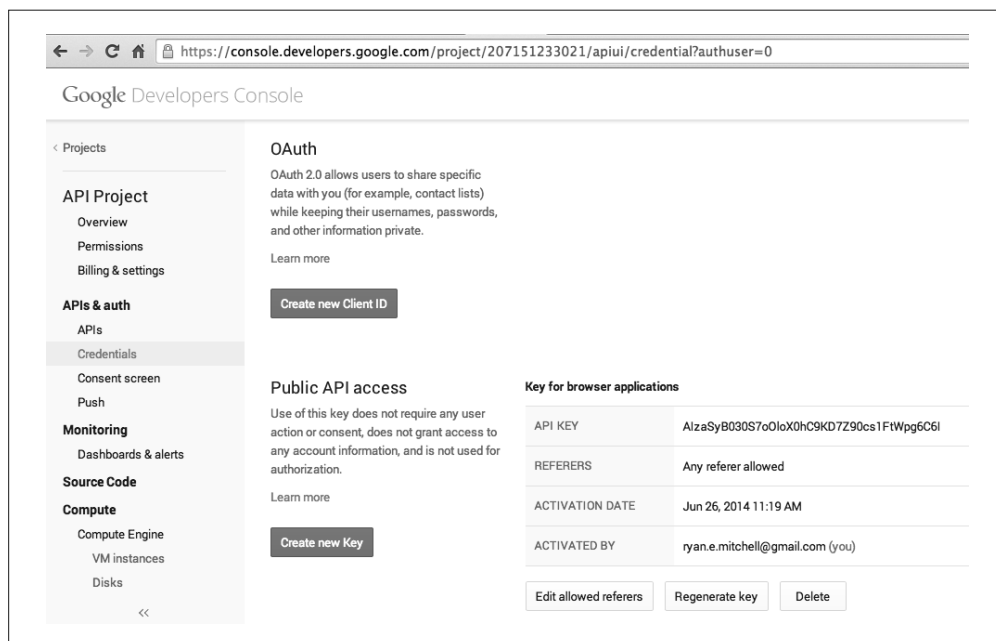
https://console.developers.google.com/project/207151233021/apiui/credential?authuser=0

Google Developers Console

< Projects

API Project
Overview
Permissions
Billing & settings

APIs & auth
APIs
Credentials
Consent screen
Push

Monitoring
Dashboards & alerts

Source Code

Compute
Compute Engine
VM instances
Disks
<<

OAuth
OAuth 2.0 allows users to share specific data with you (for example, contact lists) while keeping their usernames, passwords, and other information private.

Learn more

Create new Client ID

Public API access
Use of this key does not require any user action or consent, does not grant access to any account information, and is not used for authorization.

Learn more

Create new Key

Key for browser applications

| | |
|---|---|
| API KEY | AIzaSyB030S7oOloX0hC9KD7Z90cs1FtWpg6C6I |
| REFERERS | Any referer allowed |
| ACTIVATION DATE | Jun 26, 2014 11:19 AM |
| ACTIVATED BY | ryan.e.mitchell@gmail.com (you) |

Edit allowed referers
Regenerate key
Delete